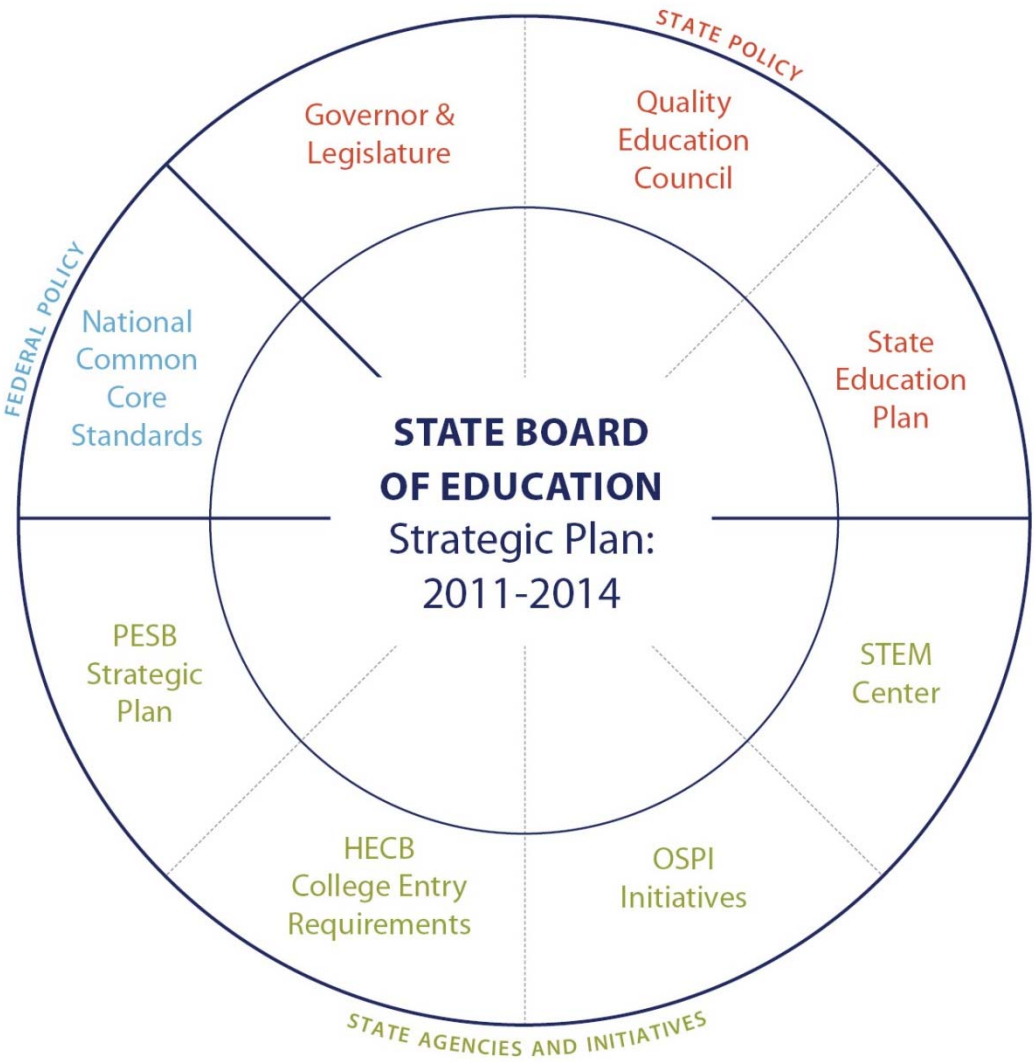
STATE POLICY

Governor & Legislature

Quality Education Council

State Education Plan

FEDERAL POLICY

National Common Core Standards

STATE BOARD OF EDUCATION
Strategic Plan: 2011-2014

PESB Strategic Plan

STEM Center

HECB College Entry Requirements

OSPI Initiatives

STATE AGENCIES AND INITIATIVES